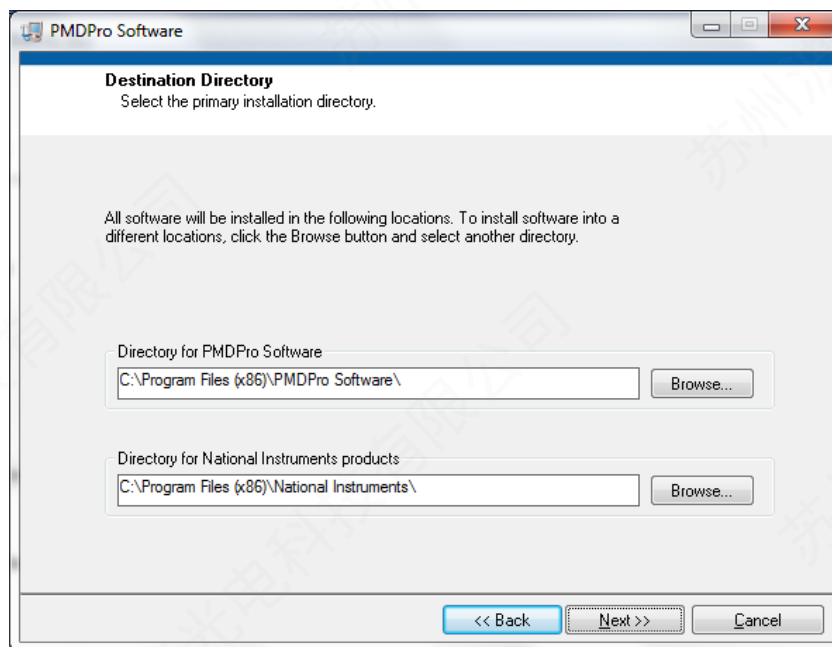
PMDPro Software

Destination Directory
Select the primary installation directory.

All software will be installed in the following locations. To install software into a different locations, click the Browse button and select another directory.

Directory for PMDPro Software
C:\Program Files (x86)\PMDPro Software\
Browse...

Directory for National Instruments products
C:\Program Files (x86)\National Instruments\
Browse...

<< Back
Next >>
Cancel